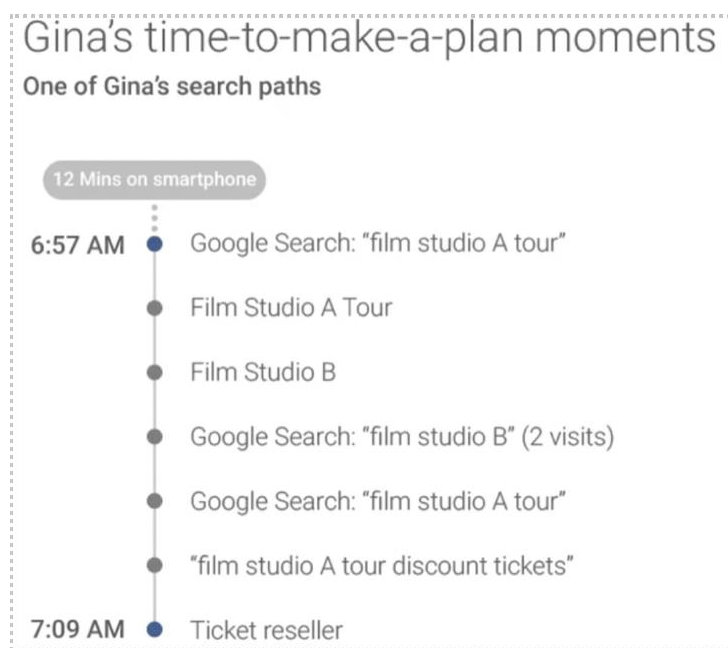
Gina's time-to-make-a-plan moments

One of Gina's search paths

12 Mins on smartphone

6:57 AM Google Search: "film studio A tour"

Film Studio A Tour

Film Studio B

Google Search: "film studio B" (2 visits)

Google Search: "film studio A tour"

"film studio A tour discount tickets"

7:09 AM Ticket reseller